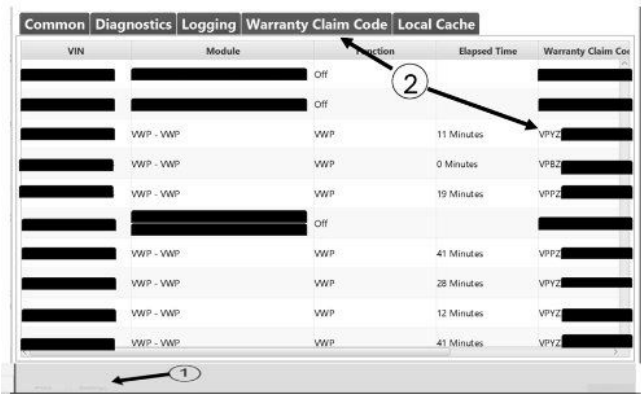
Common | Diagnostics | Logging | Warranty Claim Code | Local Cache

| VIN | Module | Function | Elapsed Time | Warranty Claim Co |
|---|---|---|---|---|
| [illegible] | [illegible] | Off | | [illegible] |
| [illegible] | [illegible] | Off | | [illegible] |
| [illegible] | VWP - VWP | VWP | 11 Minutes | VPYZ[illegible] |
| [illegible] | VWP - VWP | VWP | 0 Minutes | VPBZ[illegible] |
| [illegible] | VWP - VWP | VWP | 19 Minutes | VPPZ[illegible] |
| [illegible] | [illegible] | Off | | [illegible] |
| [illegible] | VWP - VWP | VWP | 41 Minutes | VPPZ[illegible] |
| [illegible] | VWP - VWP | VWP | 28 Minutes | VPYZ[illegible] |
| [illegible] | VWP - VWP | VWP | 12 Minutes | VPYZ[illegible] |
| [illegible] | VWP - VWP | VWP | 41 Minutes | VPYZ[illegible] |

2

1